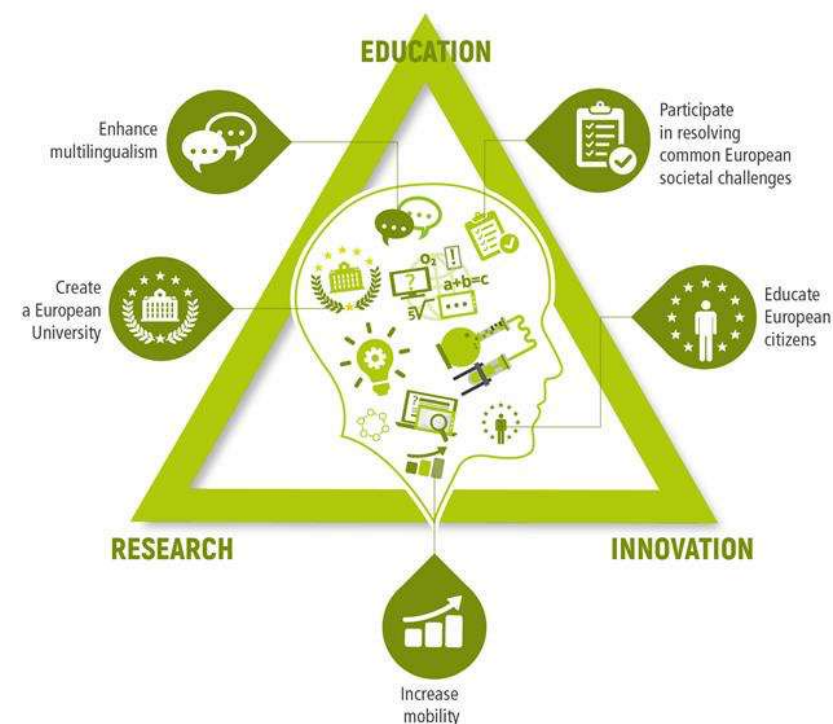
EDUCATION

Enhance multilingualism

Participate in resolving common European societal challenges

Create a European University

Educate European citizens

$O_2$

!

?

a+b=c

$\sqrt{5}$

RESEARCH

INNOVATION

Increase mobility